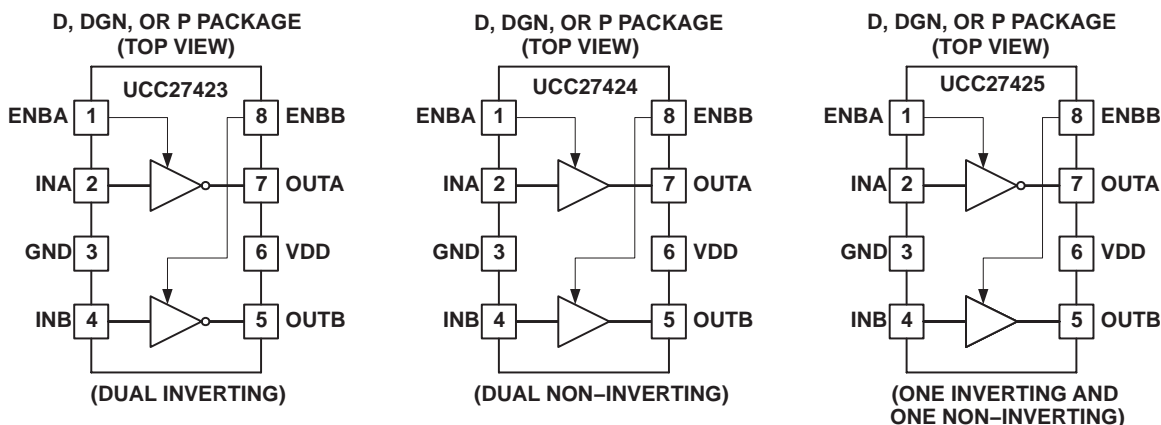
D, DGN, OR P PACKAGE
(TOP VIEW)

UCC27423

ENBA 1
INA 2
GND 3
INB 4
8 ENBB
7 OUTA
6 VDD
5 OUTB

(DUAL INVERTING)

D, DGN, OR P PACKAGE
(TOP VIEW)

UCC27424

ENBA 1
INA 2
GND 3
INB 4
8 ENBB
7 OUTA
6 VDD
5 OUTB

(DUAL NON−INVERTING)

D, DGN, OR P PACKAGE
(TOP VIEW)

UCC27425

ENBA 1
INA 2
GND 3
INB 4
8 ENBB
7 OUTA
6 VDD
5 OUTB

(ONE INVERTING AND ONE NON−INVERTING)